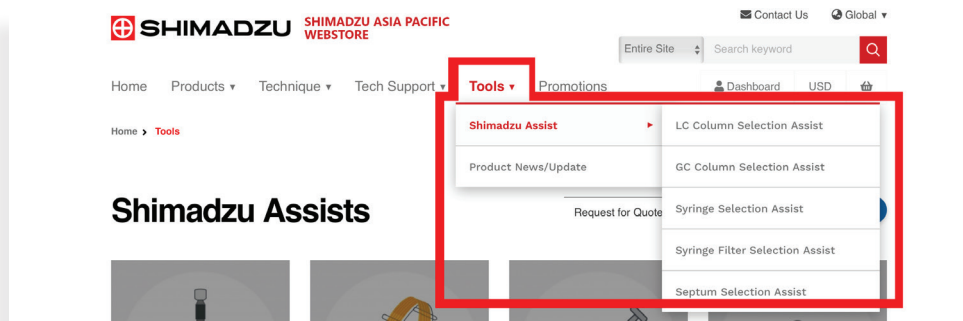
SHIMADZU SHIMADZU ASIA PACIFIC WEBSTORE

Contact Us Global ▾

Entire Site Search keyword

Home Products ▾ Technique ▾ Tech Support ▾ Tools ▾ Promotions

Dashboard USD

Home › Tools

Shimadzu Assist ▸

Product News/Update

LC Column Selection Assist

GC Column Selection Assist

Syringe Selection Assist

Syringe Filter Selection Assist

Septum Selection Assist

Shimadzu Assists

Request for Quote